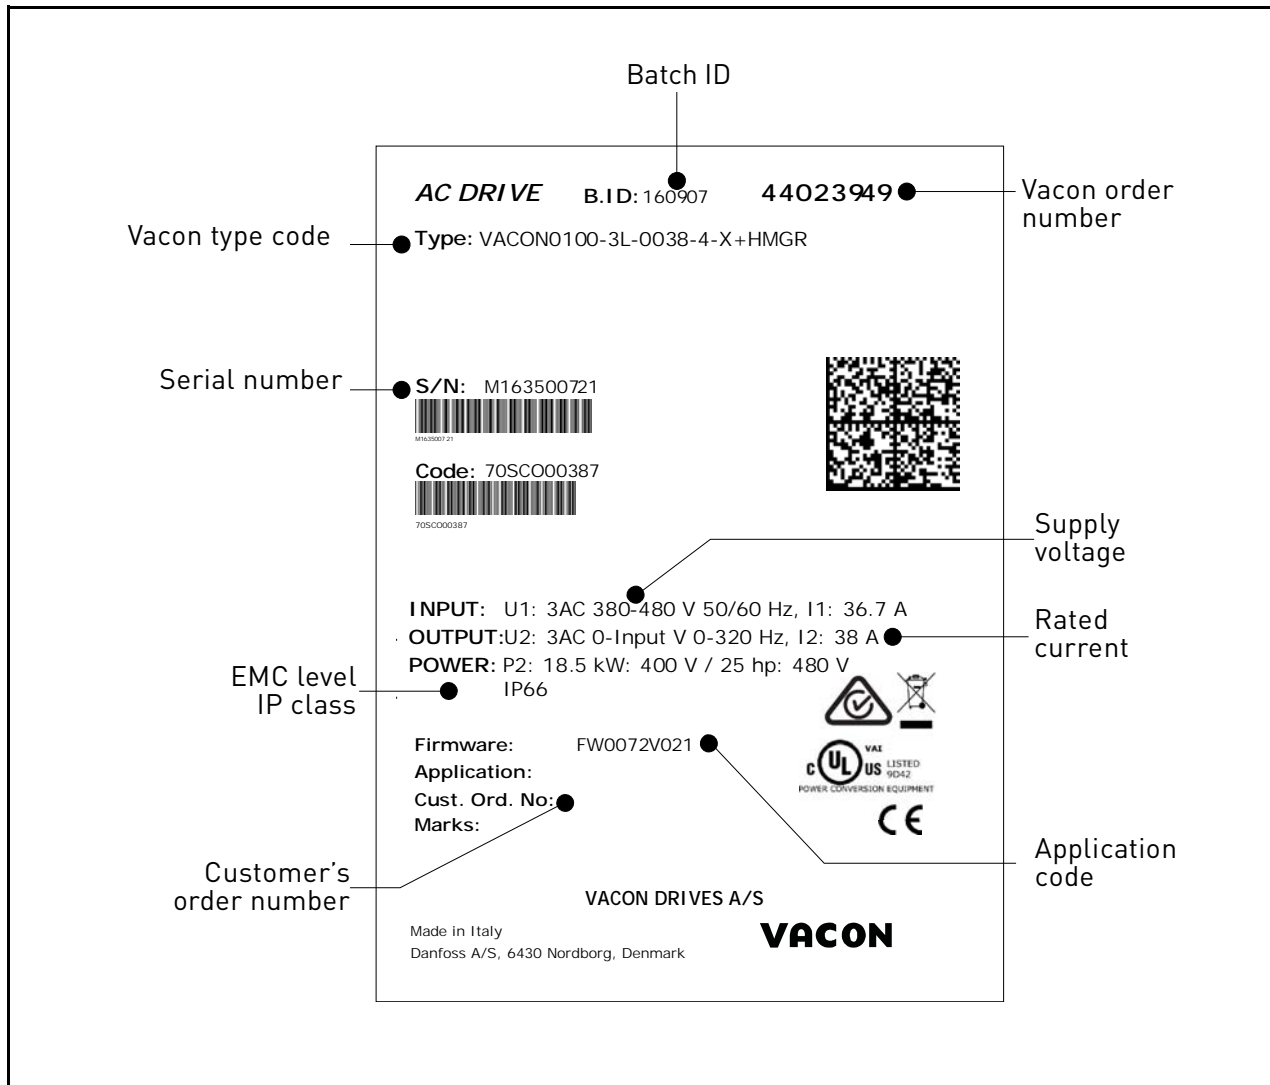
Batch ID

AC DRIVE B.ID: 160907 44023949

Vacon order number

Vacon type code

Type: VACON0100-3L-0038-4-X+HMGR

Serial number

S/N: M163500721

M163500721

Code: 70SCO00387

70SCO00387

Supply voltage

INPUT: U1: 3AC 380-480 V 50/60 Hz, I1: 36.7 A
OUTPUT:U2: 3AC 0-Input V 0-320 Hz, I2: 38 A
POWER: P2: 18.5 kW: 400 V / 25 hp: 480 V
IP66

Rated current

EMC level
IP class

Firmware: FW0072V021
Application:
Cust. Ord. No:
Marks:

VAI
c UL US LISTED 9D42
POWER CONVERSION EQUIPMENT
CE

Application code

Customer's order number

VACON DRIVES A/S

Made in Italy
Danfoss A/S, 6430 Nordborg, Denmark

VACON